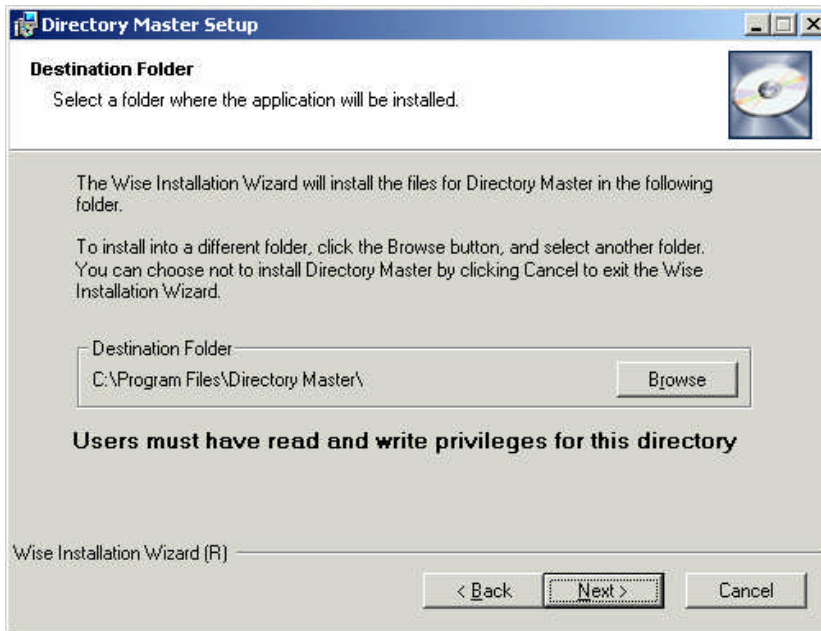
Directory Master Setup

Destination Folder
Select a folder where the application will be installed.

The Wise Installation Wizard will install the files for Directory Master in the following folder.

To install into a different folder, click the Browse button, and select another folder. You can choose not to install Directory Master by clicking Cancel to exit the Wise Installation Wizard.

Destination Folder
C:\Program Files\Directory Master\
Browse

Users must have read and write privileges for this directory

Wise Installation Wizard (R)

< Back
Next >
Cancel